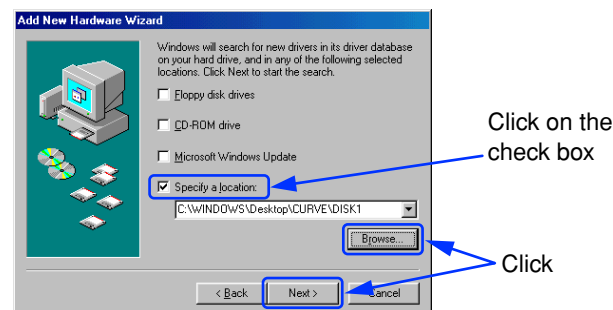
Add New Hardware Wizard

Windows will search for new drivers in its driver database on your hard drive, and in any of the following selected locations. Click Next to start the search.

Floppy disk drives

CD-ROM drive

Microsoft Windows Update

Specify a location:

C:\WINDOWS\Desktop\CURVE\DISK1

Browse...

< Back

Next >

Cancel

Click on the check box

Click